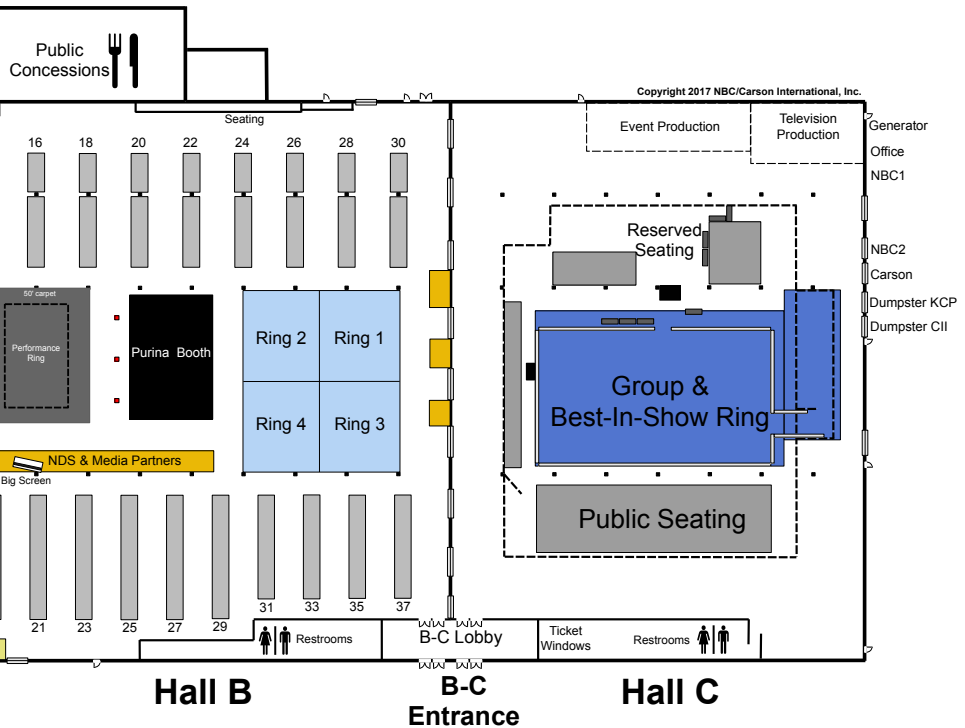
Public Concessions

Copyright 2017 NBC/Carson International, Inc.

Seating

16 18 20 22 24 26 28 30

Event Production

Television Production

Generator

Office

NBC1

Reserved Seating

NBC2

Carson

Dumpster KCP

Dumpster CII

50' carpet

Performance Ring

Purina Booth

Ring 2

Ring 1

Ring 4

Ring 3

Group & Best-In-Show Ring

NDS & Media Partners

Big Screen

Public Seating

31 33 35 37

21 23 25 27 29

Restrooms

B-C Lobby

Ticket Windows

Restrooms

Hall B

B-C Entrance

Hall C